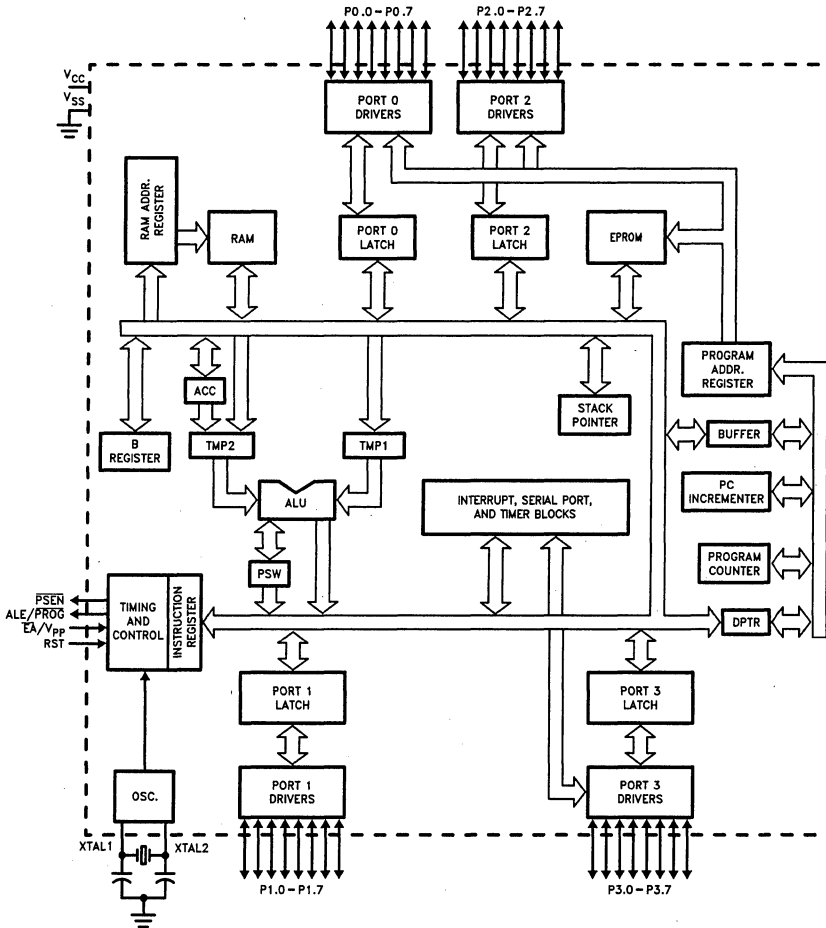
P0.0 – P0.7

P2.0 – P2.7

$V_{CC}$

$V_{SS}$

PORT 0 DRIVERS

PORT 2 DRIVERS

RAM ADDR. REGISTER

RAM

PORT 0 LATCH

PORT 2 LATCH

EPROM

PROGRAM ADDR. REGISTER

ACC

STACK POINTER

B REGISTER

TMP2

TMP1

BUFFER

ALU

INTERRUPT, SERIAL PORT, AND TIMER BLOCKS

PC INCREMENTER

PSW

PROGRAM COUNTER

$\overline{PSEN}$

ALE/$\overline{PROG}$

$\overline{EA}$/$V_{PP}$

RST

TIMING AND CONTROL

INSTRUCTION REGISTER

DPTR

PORT 1 LATCH

PORT 3 LATCH

OSC.

PORT 1 DRIVERS

PORT 3 DRIVERS

XTAL1

XTAL2

P1.0 – P1.7

P3.0 – P3.7